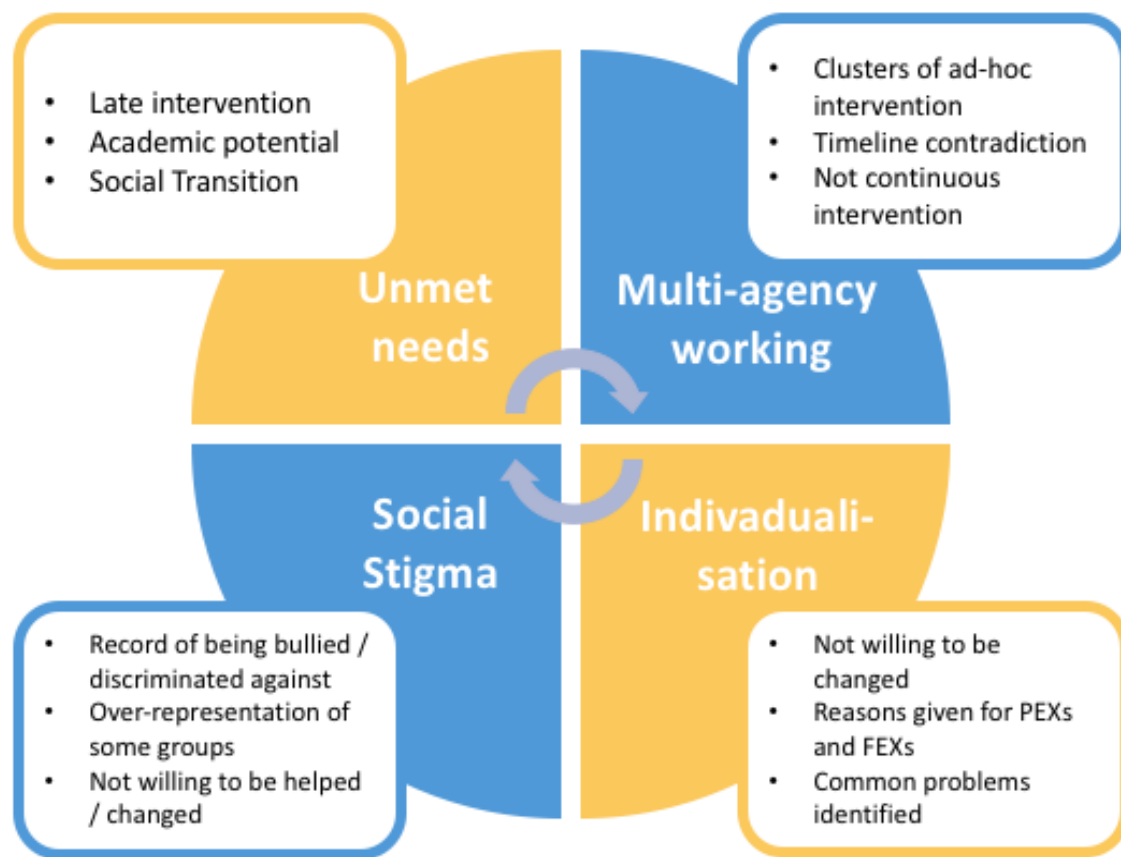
- Late intervention
- Academic potential
- Social Transition

Unmet needs

- Clusters of ad-hoc intervention
- Timeline contradiction
- Not continuous intervention

Multi-agency working

Social Stigma

- Record of being bullied / discriminated against
- Over-representation of some groups
- Not willing to be helped / changed

Indivadualisation

- Not willing to be changed
- Reasons given for PEXs and FEXs
- Common problems identified